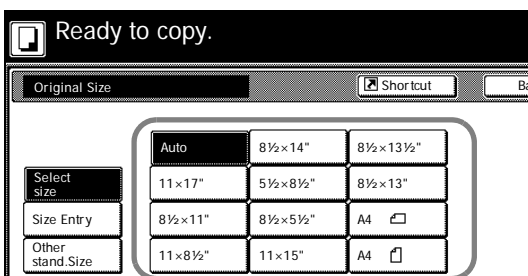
Ready to copy.

Original Size

Shortcut

Ba

Select size

Size Entry

Other stand.Size

| | | |
|---|---|---|
| Auto | 8½×14" | 8½×13½" |
| 11×17" | 5½×8½" | 8½×13" |
| 8½×11" | 8½×5½" | A4 |
| 11×8½" | 11×15" | A4 |